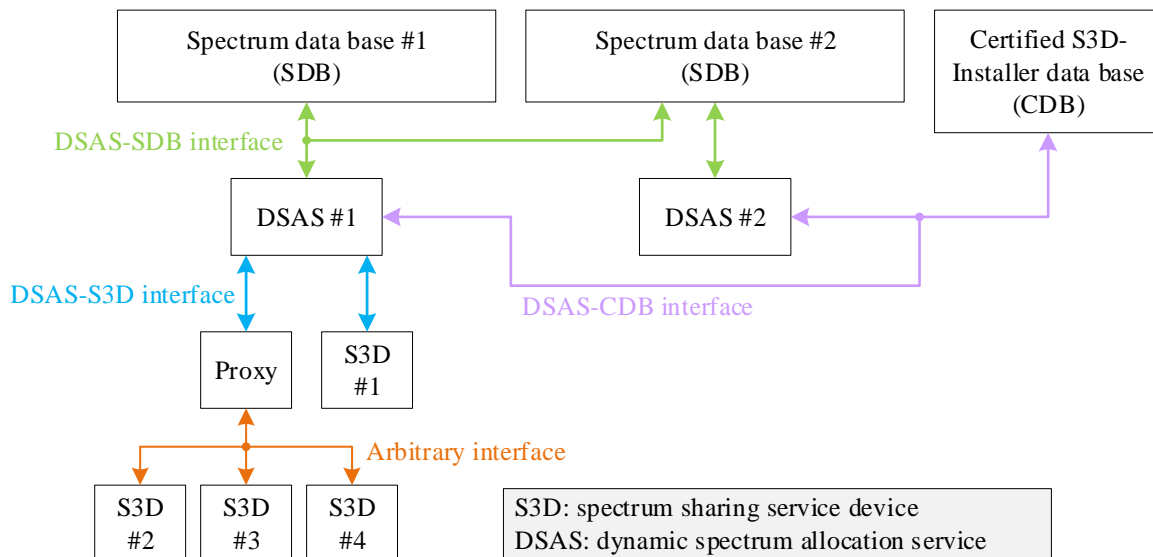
Spectrum data base #1
(SDB)

Spectrum data base #2
(SDB)

Certified S3D-Installer data base
(CDB)

DSAS-SDB interface

DSAS #1

DSAS #2

DSAS-S3D interface

DSAS-CDB interface

Proxy

S3D
#1

Arbitrary interface

S3D
#2

S3D
#3

S3D
#4

S3D: spectrum sharing service device
DSAS: dynamic spectrum allocation service